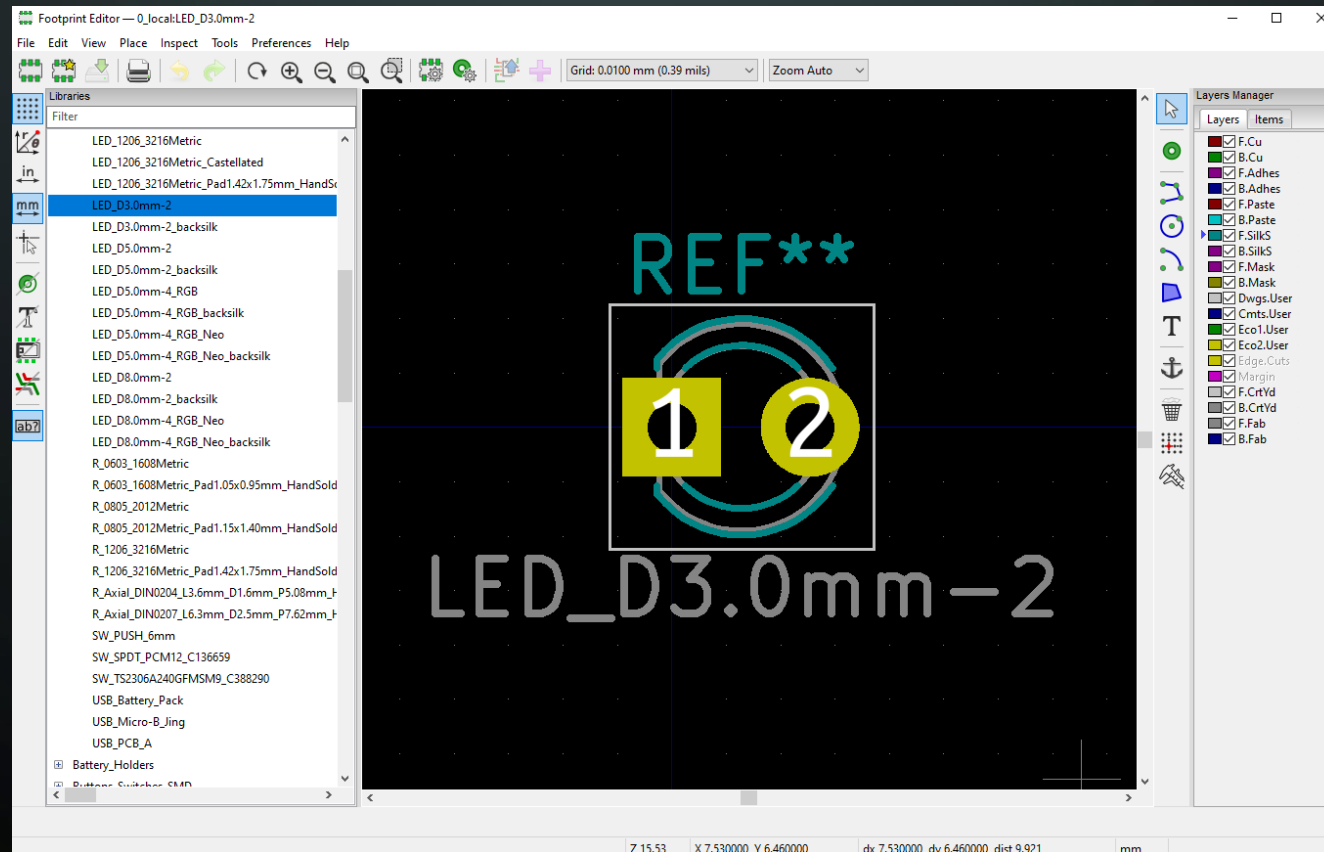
Footprint Editor — 0_local:LED_D3.0mm-2

File Edit View Place Inspect Tools Preferences Help

Grid: 0.0100 mm (0.39 mils)
Zoom Auto

in
mm
ab?

Libraries
Filter

LED_1206_3216Metric
LED_1206_3216Metric_Castellated
LED_1206_3216Metric_Pad1.42x1.75mm_HandSo
LED_D3.0mm-2
LED_D3.0mm-2_backsilk
LED_D5.0mm-2
LED_D5.0mm-2_backsilk
LED_D5.0mm-4_RGB
LED_D5.0mm-4_RGB_backsilk
LED_D5.0mm-4_RGB_Neo
LED_D5.0mm-4_RGB_Neo_backsilk
LED_D8.0mm-2
LED_D8.0mm-2_backsilk
LED_D8.0mm-4_RGB_Neo
LED_D8.0mm-4_RGB_Neo_backsilk
R_0603_1608Metric
R_0603_1608Metric_Pad1.05x0.95mm_HandSold
R_0805_2012Metric
R_0805_2012Metric_Pad1.15x1.40mm_HandSold
R_1206_3216Metric
R_1206_3216Metric_Pad1.42x1.75mm_HandSold
R_Axial_DIN0204_L3.6mm_D1.6mm_P5.08mm_H
R_Axial_DIN0207_L6.3mm_D2.5mm_P7.62mm_H
SW_PUSH_6mm
SW_SPDT_PCM12_C136659
SW_TS2306A240GFMSM9_C388290
USB_Battery_Pack
USB_Micro-B_Jing
USB_PCB_A
Battery_Holders
Buttons_Switches_SMD

REF**
1
2
LED_D3.0mm-2

T

Layers Manager
Layers Items
F.Cu
B.Cu
F.Adhes
B.Adhes
F.Paste
B.Paste
F.SilkS
B.SilkS
F.Mask
B.Mask
Dwgs.User
Cmts.User
Eco1.User
Eco2.User
Edge.Cuts
Margin
F.CrtYd
B.CrtYd
F.Fab
B.Fab

Z 15.53 X 7.530000 Y 6.460000 dx 7.530000 dy 6.460000 dist 9.921 mm